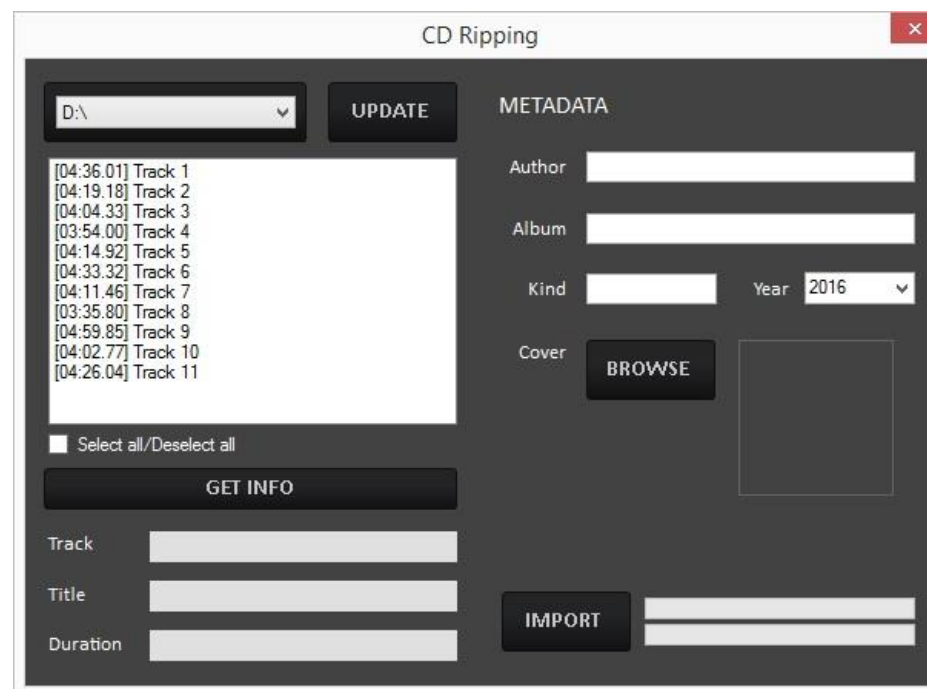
CD Ripping

×

D:\

UPDATE

[04:36.01] Track 1
[04:19.18] Track 2
[04:04.33] Track 3
[03:54.00] Track 4
[04:14.92] Track 5
[04:33.32] Track 6
[04:11.46] Track 7
[03:35.80] Track 8
[04:59.85] Track 9
[04:02.77] Track 10
[04:26.04] Track 11

Select all/Deselect all

GET INFO

Track

Title

Duration

METADATA

Author

Album

Kind

Year 2016

Cover

BROWSE

IMPORT